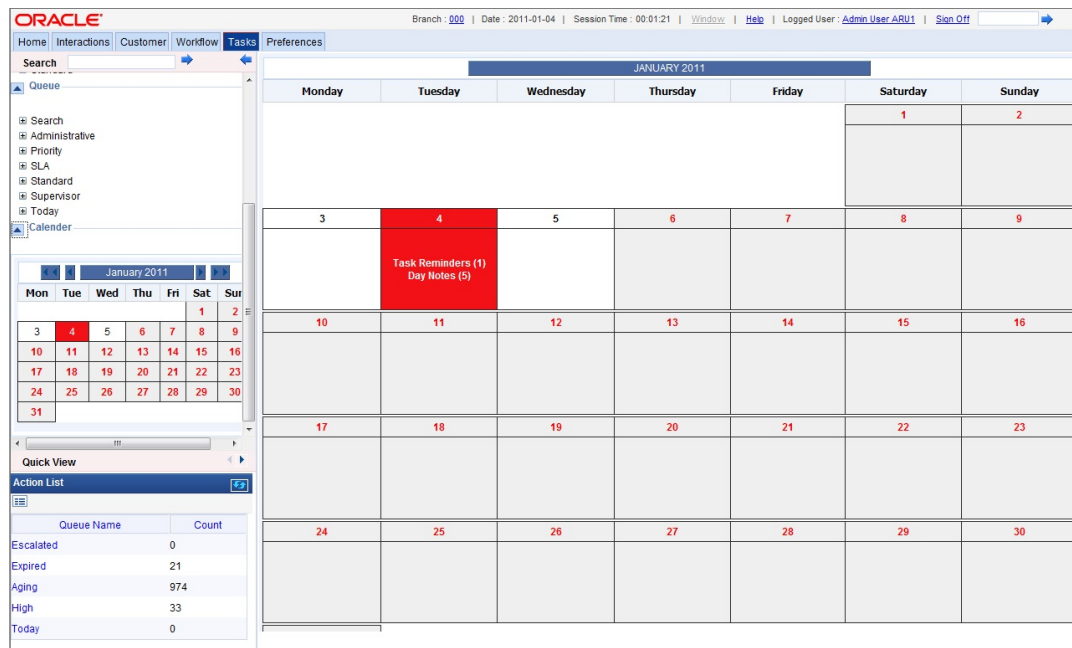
ORACLE

Branch : 000 | Date : 2011-01-04 | Session Time : 00:01:21 | Window | Help | Logged User : Admin User ARU1 | Sign Off

Home Interactions Customer Workflow Tasks Preferences

Search

Queue

Search
Administrative
Priority
SLA
Standard
Supervisor
Today

Calender

January 2011

| Mon | Tue | Wed | Thu | Fri | Sat | Sur |
|---|---|---|---|---|---|---|
| | | | | | 1 | 2 |
| 3 | 4 | 5 | 6 | 7 | 8 | 9 |
| 10 | 11 | 12 | 13 | 14 | 15 | 16 |
| 17 | 18 | 19 | 20 | 21 | 22 | 23 |
| 24 | 25 | 26 | 27 | 28 | 29 | 30 |
| 31 | | | | | | |

Quick View

Action List

| Queue Name | Count |
|---|---|
| Escalated | 0 |
| Expired | 21 |
| Aging | 974 |
| High | 33 |
| Today | 0 |

JANUARY 2011

| Monday | Tuesday | Wednesday | Thursday | Friday | Saturday | Sunday |
|---|---|---|---|---|---|---|
| | | | | | 1 | 2 |
| 3 | 4 Task Reminders (1) Day Notes (5) | 5 | 6 | 7 | 8 | 9 |
| 10 | 11 | 12 | 13 | 14 | 15 | 16 |
| 17 | 18 | 19 | 20 | 21 | 22 | 23 |
| 24 | 25 | 26 | 27 | 28 | 29 | 30 |